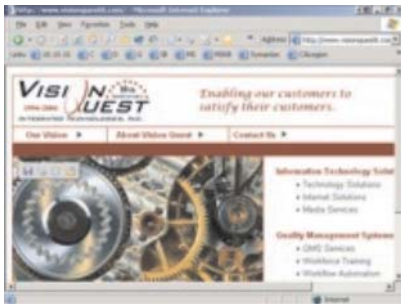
http://www.visionquestit.com - Microsoft Internet Explorer

File Edit View Favorites Tools Help

Address http://www.visionquestit.com

VISION QUEST
INTEGRATED TECHNOLOGIES, INC.

Enabling our customers to satisfy their customers.

Our Vision ▶ About Vision Quest ▶ Contact Us ▶

Information Technology Solut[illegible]
• Technology Solutions
• Internet Solutions
• Media Services

Quality Management System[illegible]
• QMS Services
• Workforce Training
• Workflow Automation

Internet